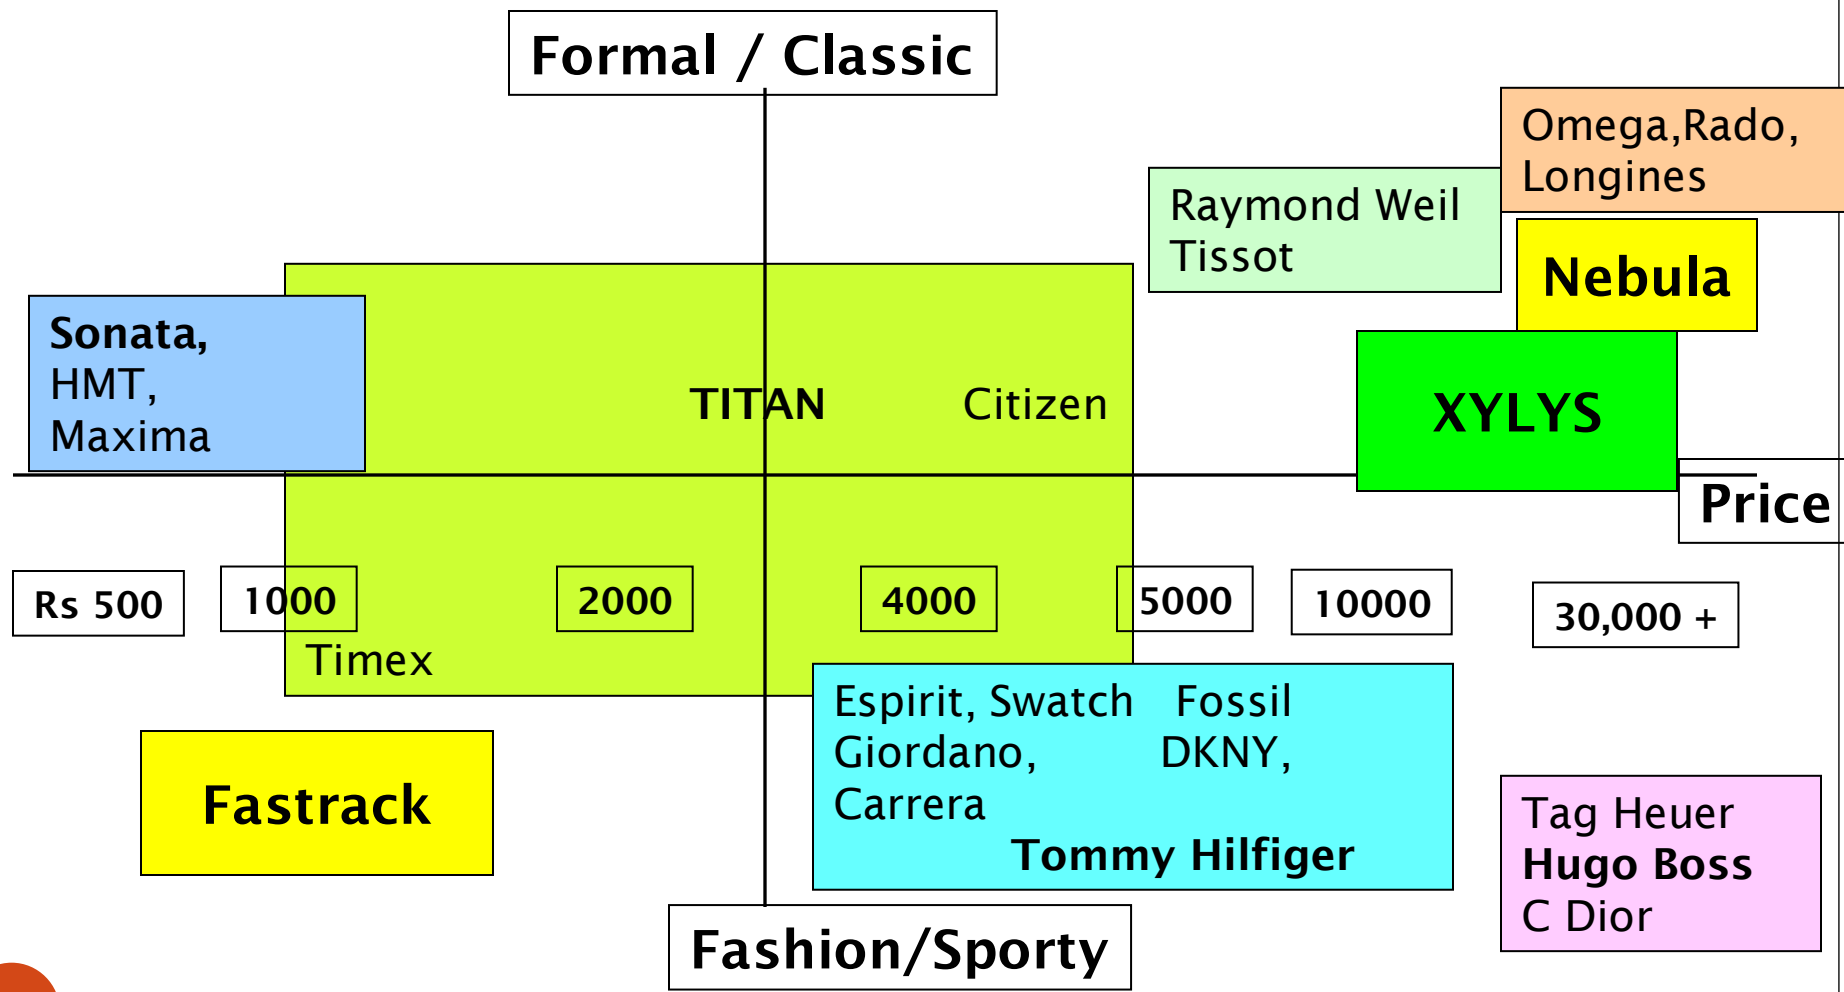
Formal / Classic

Omega,Rado, Longines

Raymond Weil Tissot

Nebula

Sonata, HMT, Maxima

TITAN

Citizen

XYLYS

Price

Rs 500

1000

2000

4000

5000

10000

30,000 +

Timex

Espirit, Swatch Fossil Giordano, DKNY, Carrera Tommy Hilfiger

Fastrack

Tag Heuer Hugo Boss C Dior

Fashion/Sporty